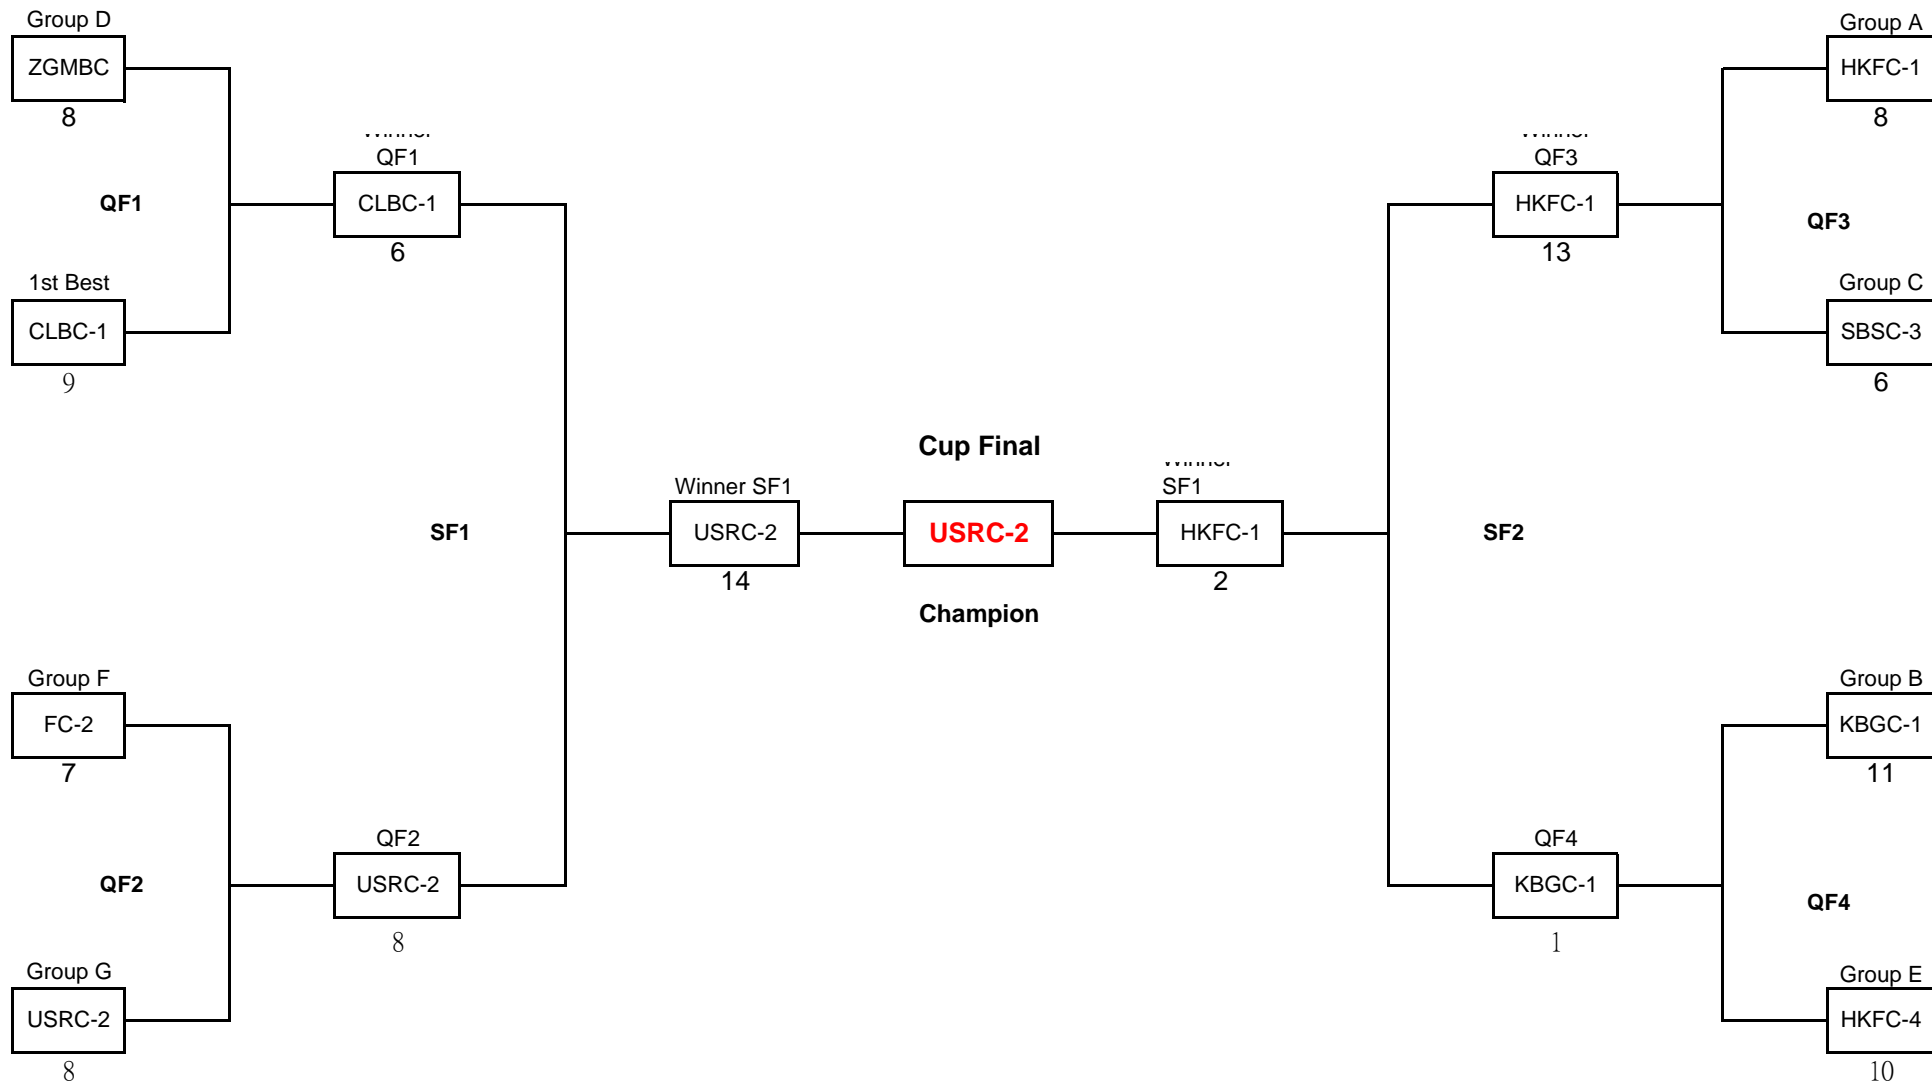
Group D
ZGMBC
8

QF1

1st Best
CLBC-1
9

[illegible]
QF1
CLBC-1
6

SF1

Group F
FC-2
7

QF2

Group G
USRC-2
8

QF2
USRC-2
8

Winner SF1
USRC-2
14

Cup Final
USRC-2
Champion

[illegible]
SF1
HKFC-1
2

SF2

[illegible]
QF3
HKFC-1
13

Group A
HKFC-1
8

QF3

Group C
SBSC-3
6

QF4
KBGC-1
1

Group B
KBGC-1
11

QF4

Group E
HKFC-4
10